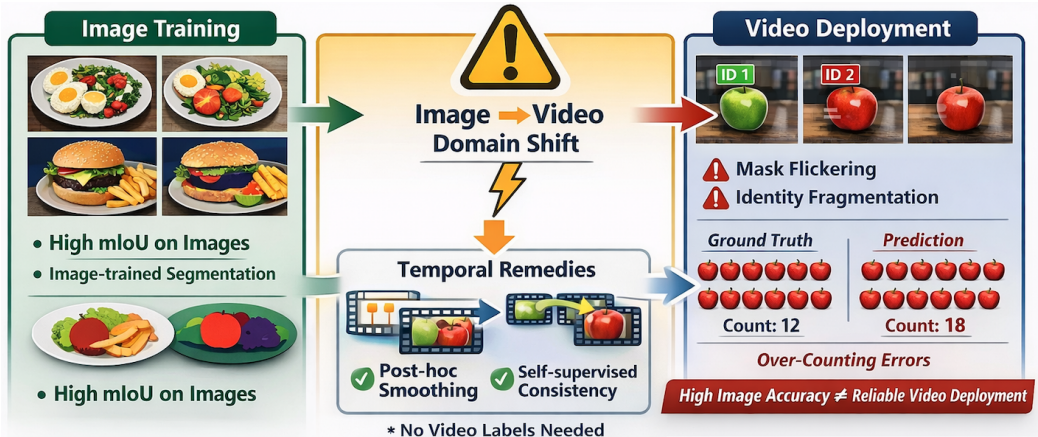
Image Training

• High mIoU on Images
• Image-trained Segmentation

• High mIoU on Images

Image → Video
Domain Shift

Temporal Remedies

Post-hoc Smoothing

Self-supervised Consistency

* No Video Labels Needed

Video Deployment

ID 1
ID 2

Mask Flickering
Identity Fragmentation

Ground Truth
Count: 12

Prediction
Count: 18

Over-Counting Errors

High Image Accuracy ≠ Reliable Video Deployment